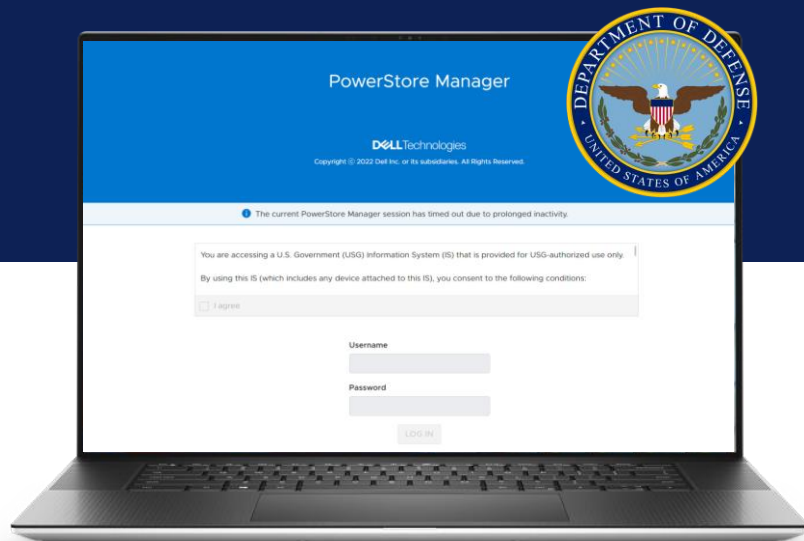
PowerStore Manager

DELLTechnologies
Copyright © 2022 Dell Inc. or its subsidiaries. All Rights Reserved.

DEPARTMENT OF DEFENSE
UNITED STATES OF AMERICA

The current PowerStore Manager session has timed out due to prolonged inactivity.

You are accessing a U.S. Government (USG) Information System (IS) that is provided for USG-authorized use only.

By using this IS (which includes any device attached to this IS), you consent to the following conditions:

I agree

Username

Password

LOG IN